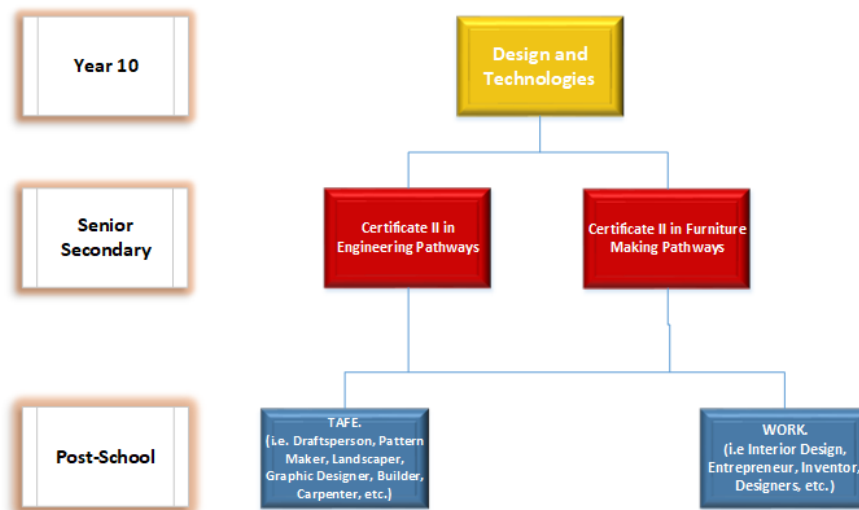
Year 10

Design and Technologies

Senior Secondary

Certificate II in Engineering Pathways

Certificate II in Furniture Making Pathways

Post-School

TAFE.
(i.e. Draftsperson, Pattern Maker, Landscaper, Graphic Designer, Builder, Carpenter, etc.)

WORK.
(i.e Interior Design, Entrepreneur, Inventor, Designers, etc.)